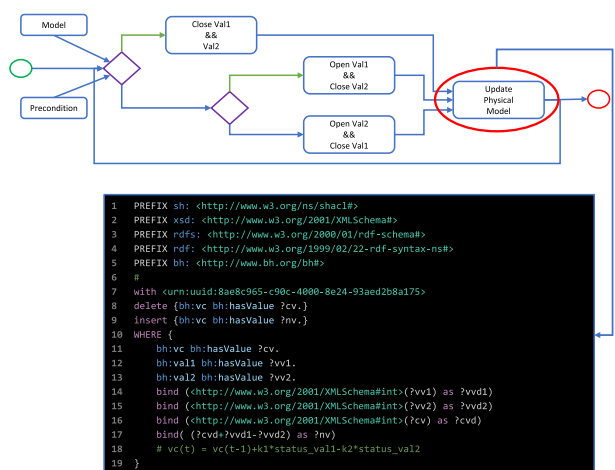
Model

Close Val1
&&
Val2

Open Val1
&&
Close Val2

Update
Physical
Model

Precondition

Open Val2
&&
Close Val1

1 PREFIX sh: <http://www.w3.org/ns/shacl#>
2 PREFIX xsd: <http://www.w3.org/2001/XMLSchema#>
3 PREFIX rdfs: <http://www.w3.org/2000/01/rdf-schema#>
4 PREFIX rdf: <http://www.w3.org/1999/02/22-rdf-syntax-ns#>
5 PREFIX bh: <http://www.bh.org/bh#>
6 #
7 with <urn:uuid:8ae8c965-c90c-4000-8e24-93aed2b8a175>
8 delete {bh:vc bh:hasValue ?cv.}
9 insert {bh:vc bh:hasValue ?nv.}
10 WHERE {
11 bh:vc bh:hasValue ?cv.
12 bh:val1 bh:hasValue ?vv1.
13 bh:val2 bh:hasValue ?vv2.
14 bind (<http://www.w3.org/2001/XMLSchema#int>(?vv1) as ?vvd1)
15 bind (<http://www.w3.org/2001/XMLSchema#int>(?vv2) as ?vvd2)
16 bind (<http://www.w3.org/2001/XMLSchema#int>(?cv) as ?cvd)
17 bind( (?cvd+?vvd1-?vvd2) as ?nv)
18 # vc(t) = vc(t-1)+k1*status_val1-k2*status_val2
19 }